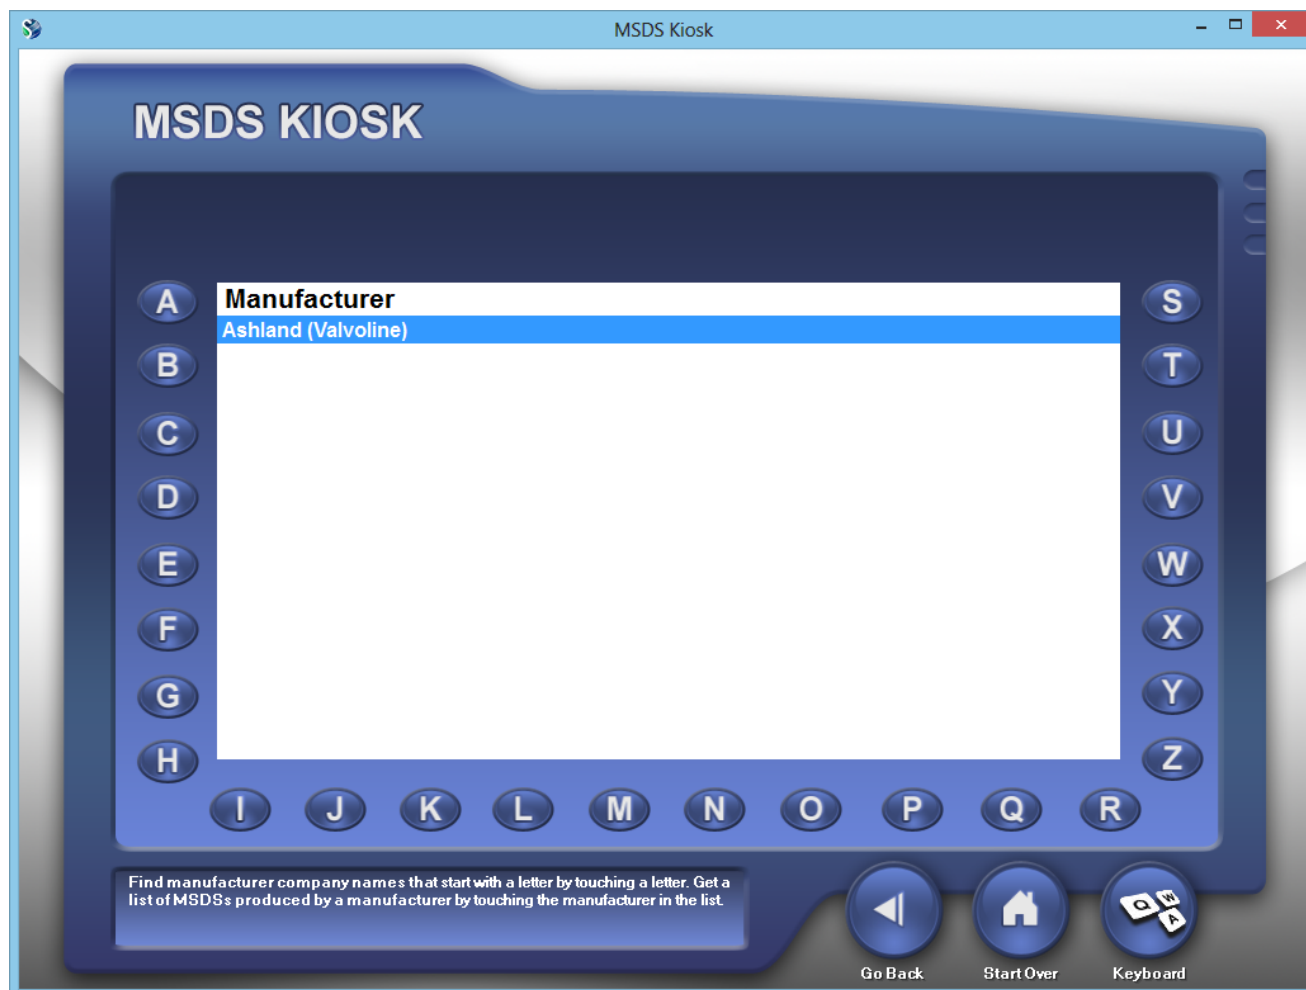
MSDS Kiosk

MSDS KIOSK

A
B
C
D
E
F
G
H

| Manufacturer |
|---|
| Ashland (Valvoline) |

S
T
U
V
W
X
Y
Z

I J K L M N O P Q R

Find manufacturer company names that start with a letter by touching a letter. Get a list of MSDSs produced by a manufacturer by touching the manufacturer in the list.

Go Back
Start Over
Keyboard